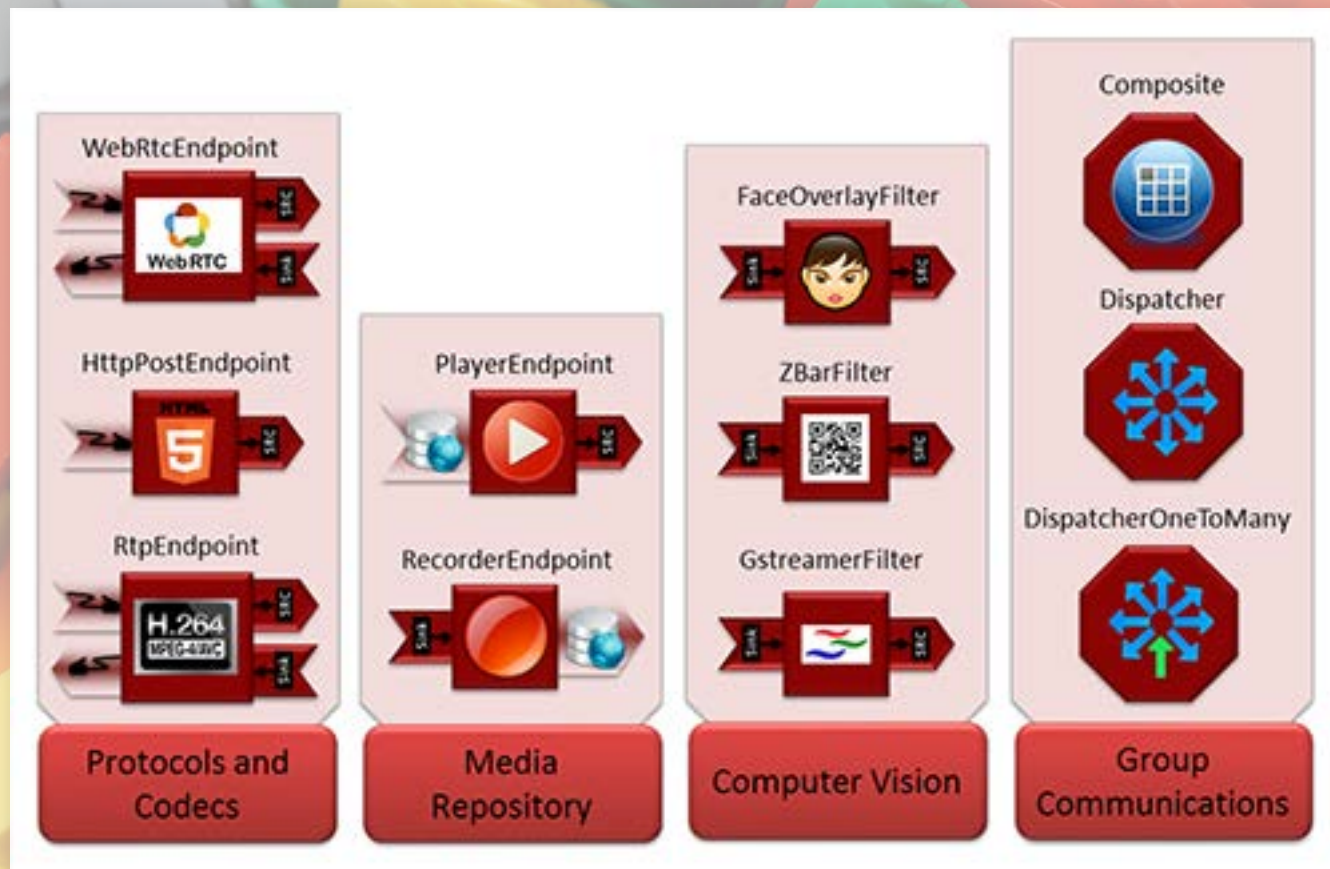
WebRtcEndpoint

SRC

WebRTC

SINK

HttpPostEndpoint

HTML

5

SRC

RtpEndpoint

SRC

H.264

MPEG-4/AVC

SINK

PlayerEndpoint

SRC

RecorderEndpoint

SINK

FaceOverlayFilter

SINK

SRC

ZBarFilter

SINK

SRC

GstreamerFilter

SINK

SRC

Composite

Dispatcher

DispatcherOneToMany

Protocols and Codecs

Media Repository

Computer Vision

Group Communications